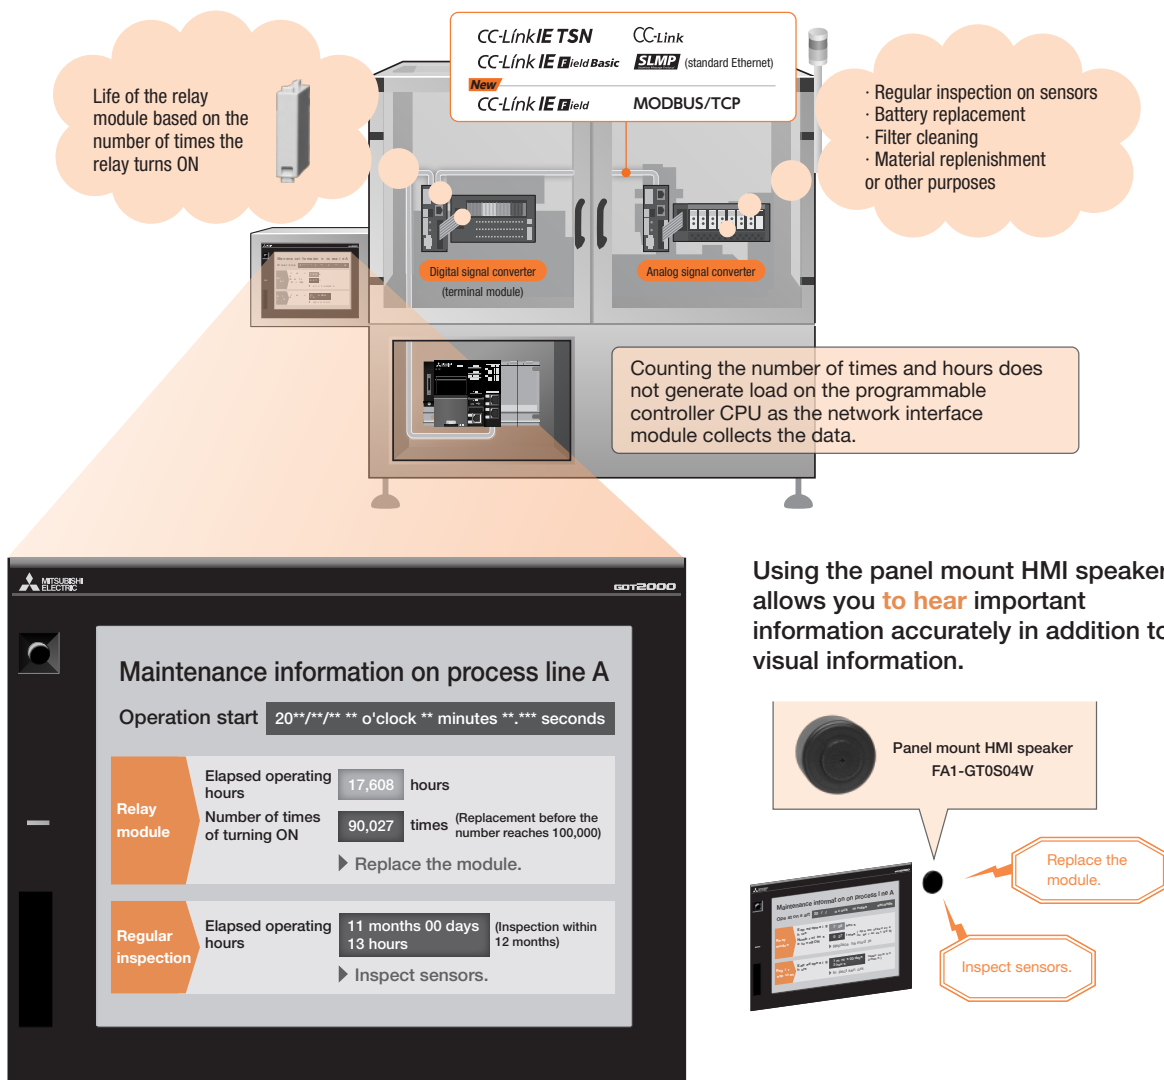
Life of the relay module based on the number of times the relay turns ON

CC-Link IE TSN
CC-Link
CC-Link IE Field Basic
SLMP (standard Ethernet)
New
CC-Link IE Field
MODBUS/TCP

· Regular inspection on sensors
· Battery replacement
· Filter cleaning
· Material replenishment
or other purposes

Digital signal converter
(terminal module)

Analog signal converter

Counting the number of times and hours does not generate load on the programmable controller CPU as the network interface module collects the data.

MITSUBISHI ELECTRIC
GOT2000

Maintenance information on process line A

Operation start 20**/**/** ** o'clock ** minutes **.*** seconds

| Relay module | Elapsed operating hours | 17,608 | hours |
|---|---|---|---|
| | Number of times of turning ON | 90,027 | times (Replacement before the number reaches 100,000) |
| | | | Replace the module. |

| Regular inspection | Elapsed operating hours | 11 months 00 days 13 hours | (Inspection within 12 months) |
|---|---|---|---|
| | | | Inspect sensors. |

Using the panel mount HMI speaker allows you to hear important information accurately in addition to visual information.

Panel mount HMI speaker
FA1-GT0S04W

Replace the module.

Inspect sensors.